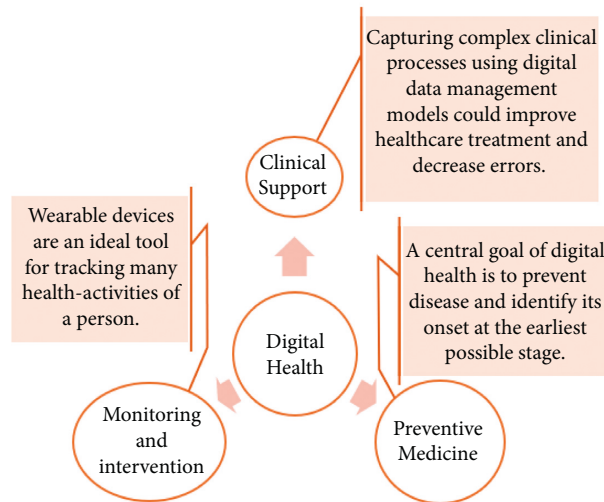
Capturing complex clinical processes using digital data management models could improve healthcare treatment and decrease errors.

Clinical Support

Wearable devices are an ideal tool for tracking many health-activities of a person.

A central goal of digital health is to prevent disease and identify its onset at the earliest possible stage.

Digital Health

Monitoring and intervention

Preventive Medicine